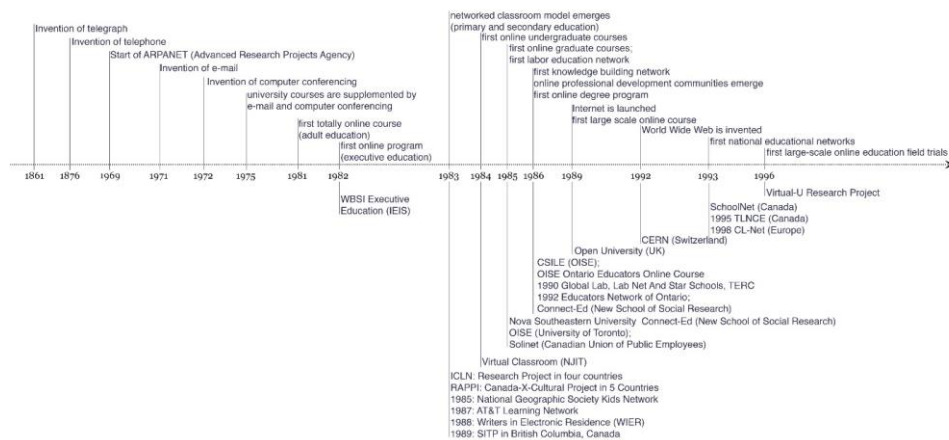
Invention of telegraph
Invention of telephone
Start of ARPANET (Advanced Research Projects Agency)
Invention of e-mail
Invention of computer conferencing
university courses are supplemented by e-mail and computer conferencing
first totally online course (adult education)
first online program (executive education)

networked classroom model emerges (primary and secondary education)
first online undergraduate courses
first online graduate courses;
first labor education network
first knowledge building network
online professional development communities emerge
first online degree program
Internet is launched
first large scale online course
World Wide Web is invented
first national educational networks
first large-scale online education field trials

1861 1876 1969 1971 1972 1975 1981 1982 1983 1984 1985 1986 1989 1992 1993 1996

WBSI Executive Education (IEIS)

Virtual-U Research Project
SchoolNet (Canada)
1995 TLNCE (Canada)
1998 CL-Net (Europe)
CERN (Switzerland)
Open University (UK)
CSILE (OISE);
OISE Ontario Educators Online Course
1990 Global Lab, Lab Net And Star Schools, TERC
1992 Educators Network of Ontario;
Connect-Ed (New School of Social Research)
Nova Southeastern University Connect-Ed (New School of Social Research)
OISE (University of Toronto);
Solinet (Canadian Union of Public Employees)
Virtual Classroom (NJIT)
ICLN: Research Project in four countries
RAPPI: Canada-X-Cultural Project in 5 Countries
1985: National Geographic Society Kids Network
1987: AT&T Learning Network
1988: Writers in Electronic Residence (WIER)
1989: SITP in British Columbia, Canada